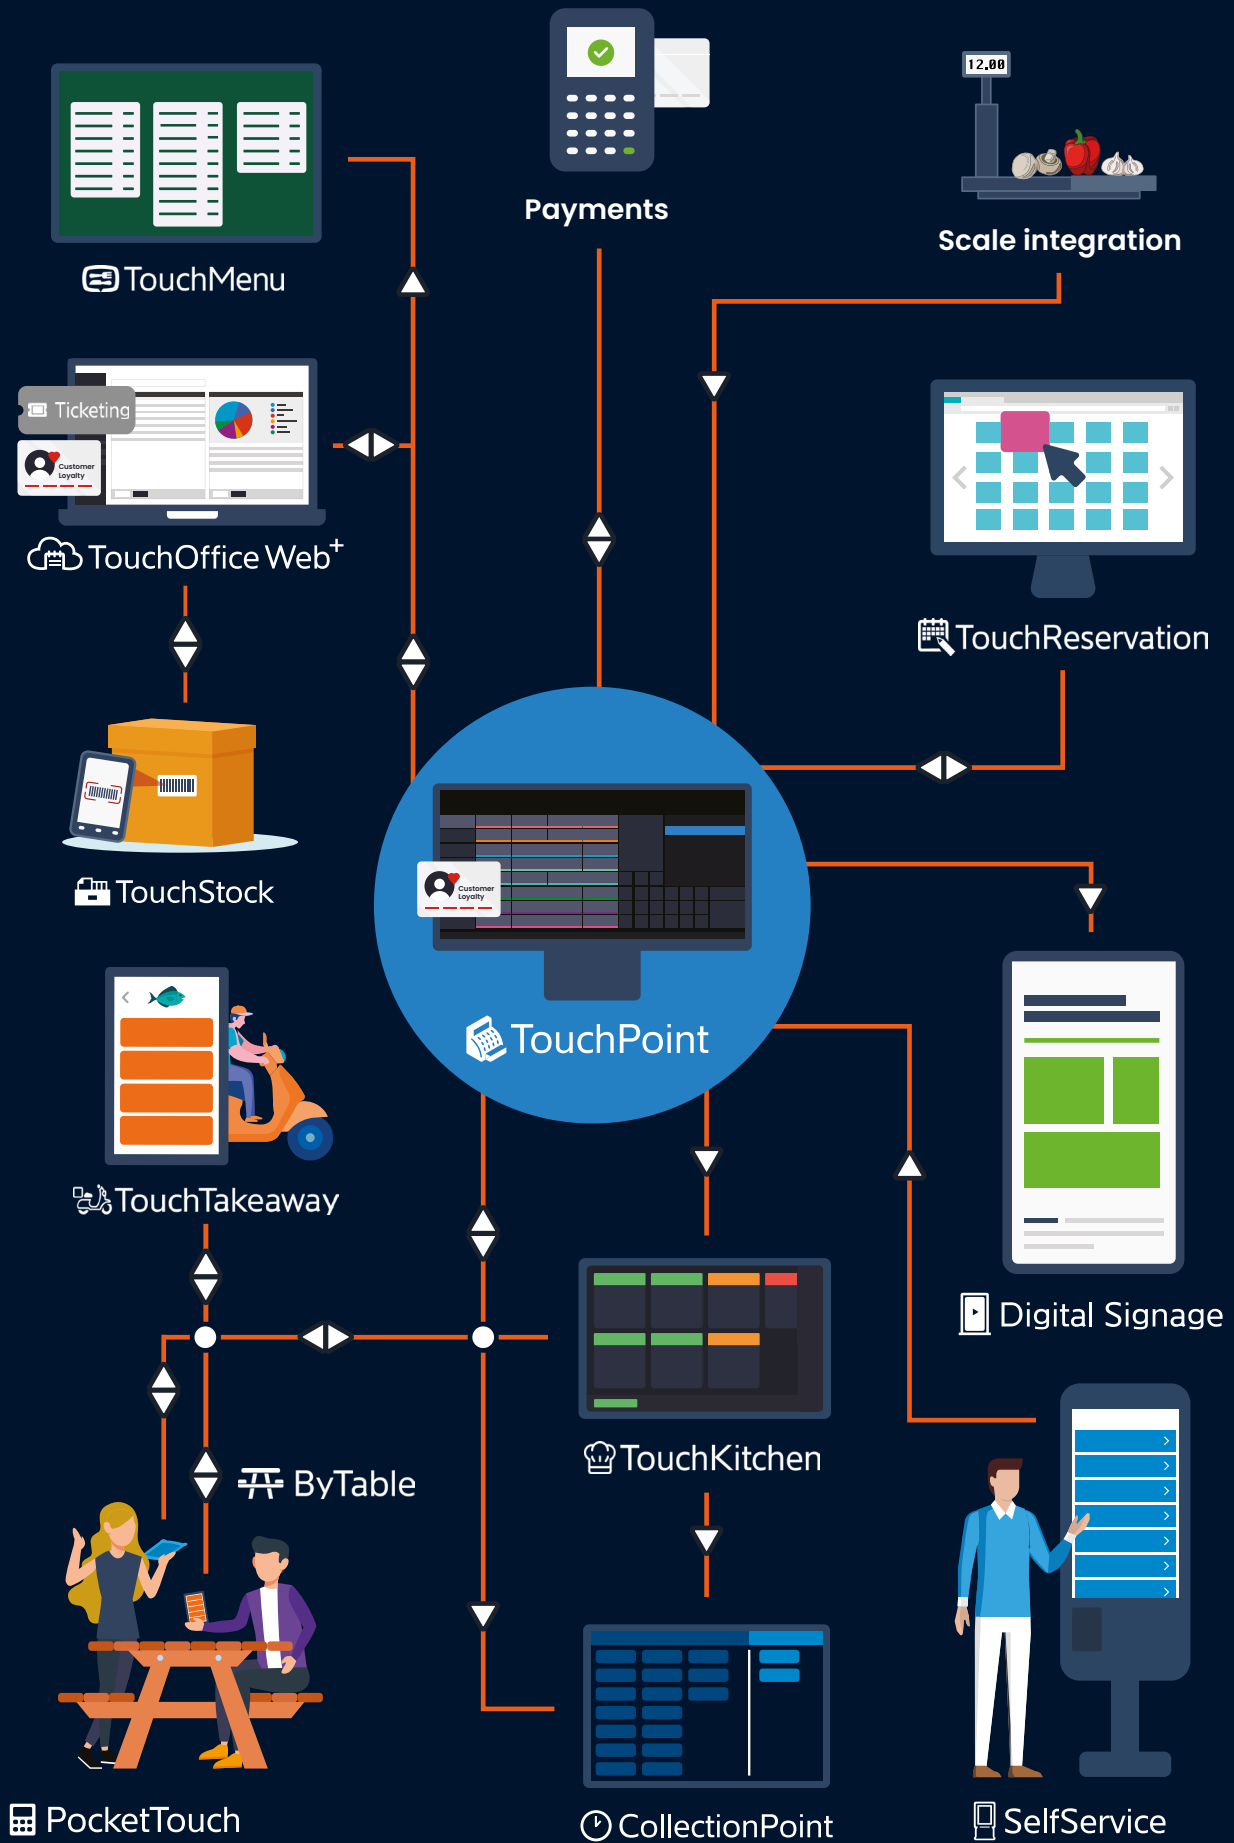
TouchMenu

Payments

12.00

Scale integration

Ticketing

Customer Loyalty

TouchOffice Web$^+$

TouchReservation

TouchStock

Customer Loyalty

TouchPoint

TouchTakeaway

Digital Signage

ByTable

TouchKitchen

PocketTouch

CollectionPoint

SelfService